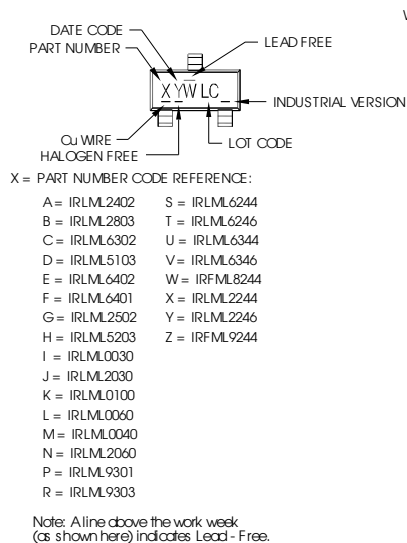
W

DATE CODE
PART NUMBER
LEAD FREE
XYWLC
INDUSTRIAL VERSION
Cu WIRE
HALOGEN FREE
LOT CODE

X = PART NUMBER CODE REFERENCE:

A = IRLML2402
B = IRLML2803
C = IRLML6302
D = IRLML5103
E = IRLML6402
F = IRLML6401
G = IRLML2502
H = IRLML5203
I = IRLML0030
J = IRLML2030
K = IRLML0100
L = IRLML0060
M = IRLML0040
N = IRLML2060
P = IRLML9301
R = IRLML9303

S = IRLML6244
T = IRLML6246
U = IRLML6344
V = IRLML6346
W = IRFML8244
X = IRLML2244
Y = IRLML2246
Z = IRFML9244

Note: A line above the work week (as shown here) indicates Lead - Free.